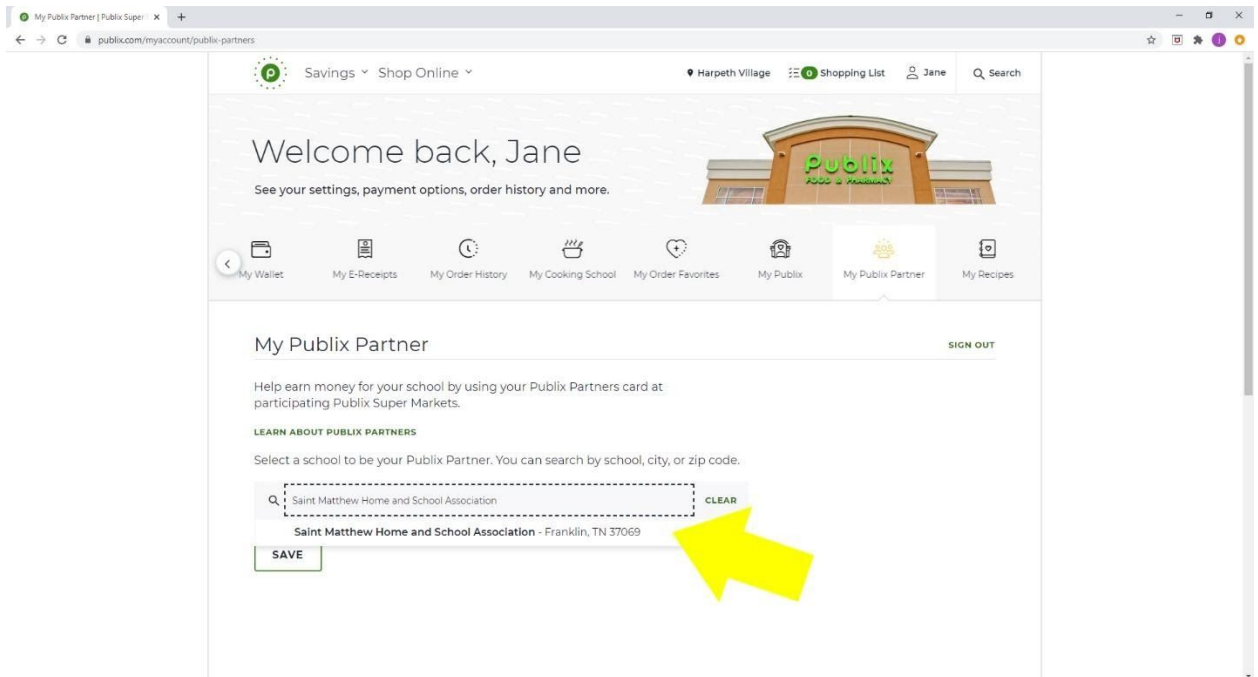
My Publix Partner | Publix Super

publix.com/myaccount/publix-partners

Savings Shop Online

Harpeth Village 0 Shopping List Jane Search

Welcome back, Jane

See your settings, payment options, order history and more.

Publix FOOD & PHARMACY

My Wallet My E-Receipts My Order History My Cooking School My Order Favorites My Publix My Publix Partner My Recipes

My Publix Partner

SIGN OUT

Help earn money for your school by using your Publix Partners card at participating Publix Super Markets.

LEARN ABOUT PUBLIX PARTNERS

Select a school to be your Publix Partner. You can search by school, city, or zip code.

Saint Matthew Home and School Association

CLEAR

Saint Matthew Home and School Association - Franklin, TN 37069

SAVE